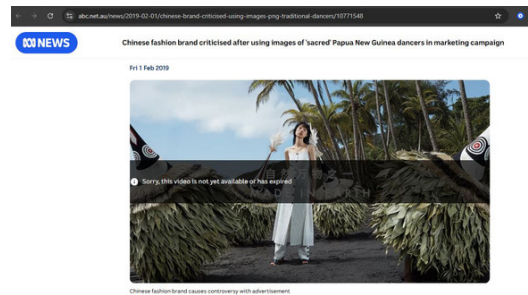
abc.net.au/news/2019-02-01/chinese-brand-criticised-using-images-png-traditional-dancers/10771548

ABC NEWS

Chinese fashion brand criticised after using images of 'sacred' Papua New Guinea dancers in marketing campaign

Fri 1 Feb 2019

Sorry, this video is not yet available or has expired

Chinese fashion brand causes controversy with advertisement